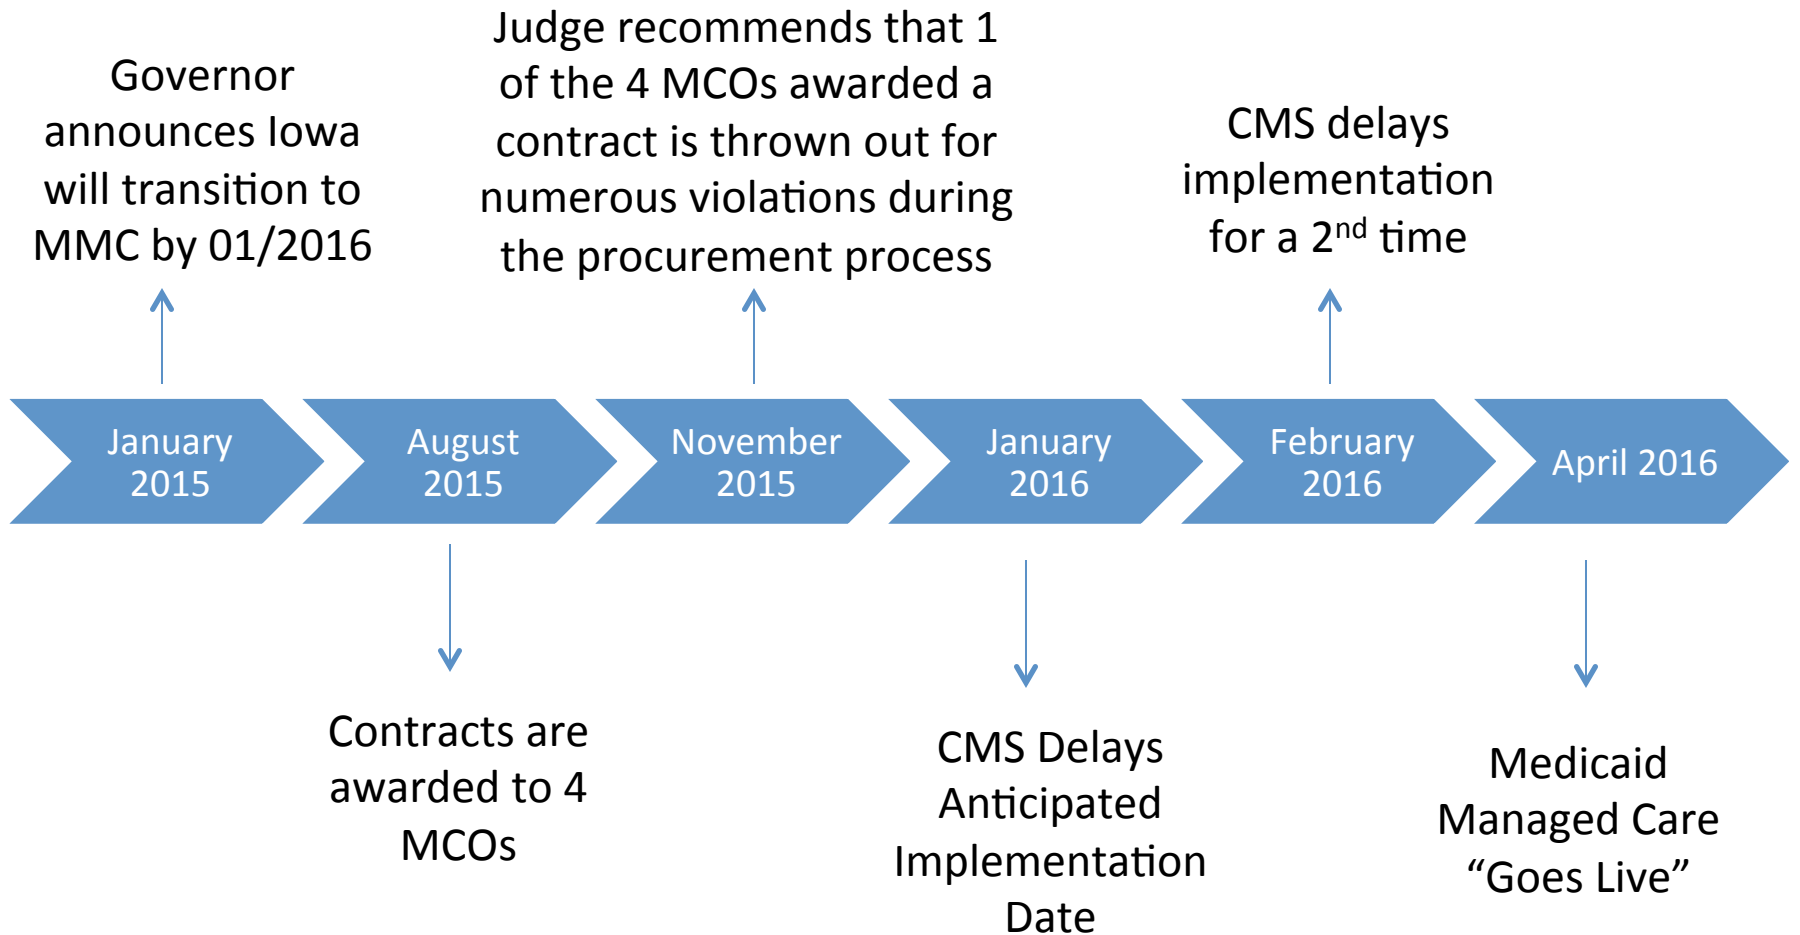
Governor announces Iowa will transition to MMC by 01/2016

Judge recommends that 1 of the 4 MCOs awarded a contract is thrown out for numerous violations during the procurement process

CMS delays implementation for a 2$^{nd}$ time

January 2015

August 2015

November 2015

January 2016

February 2016

April 2016

Contracts are awarded to 4 MCOs

CMS Delays Anticipated Implementation Date

Medicaid Managed Care “Goes Live”